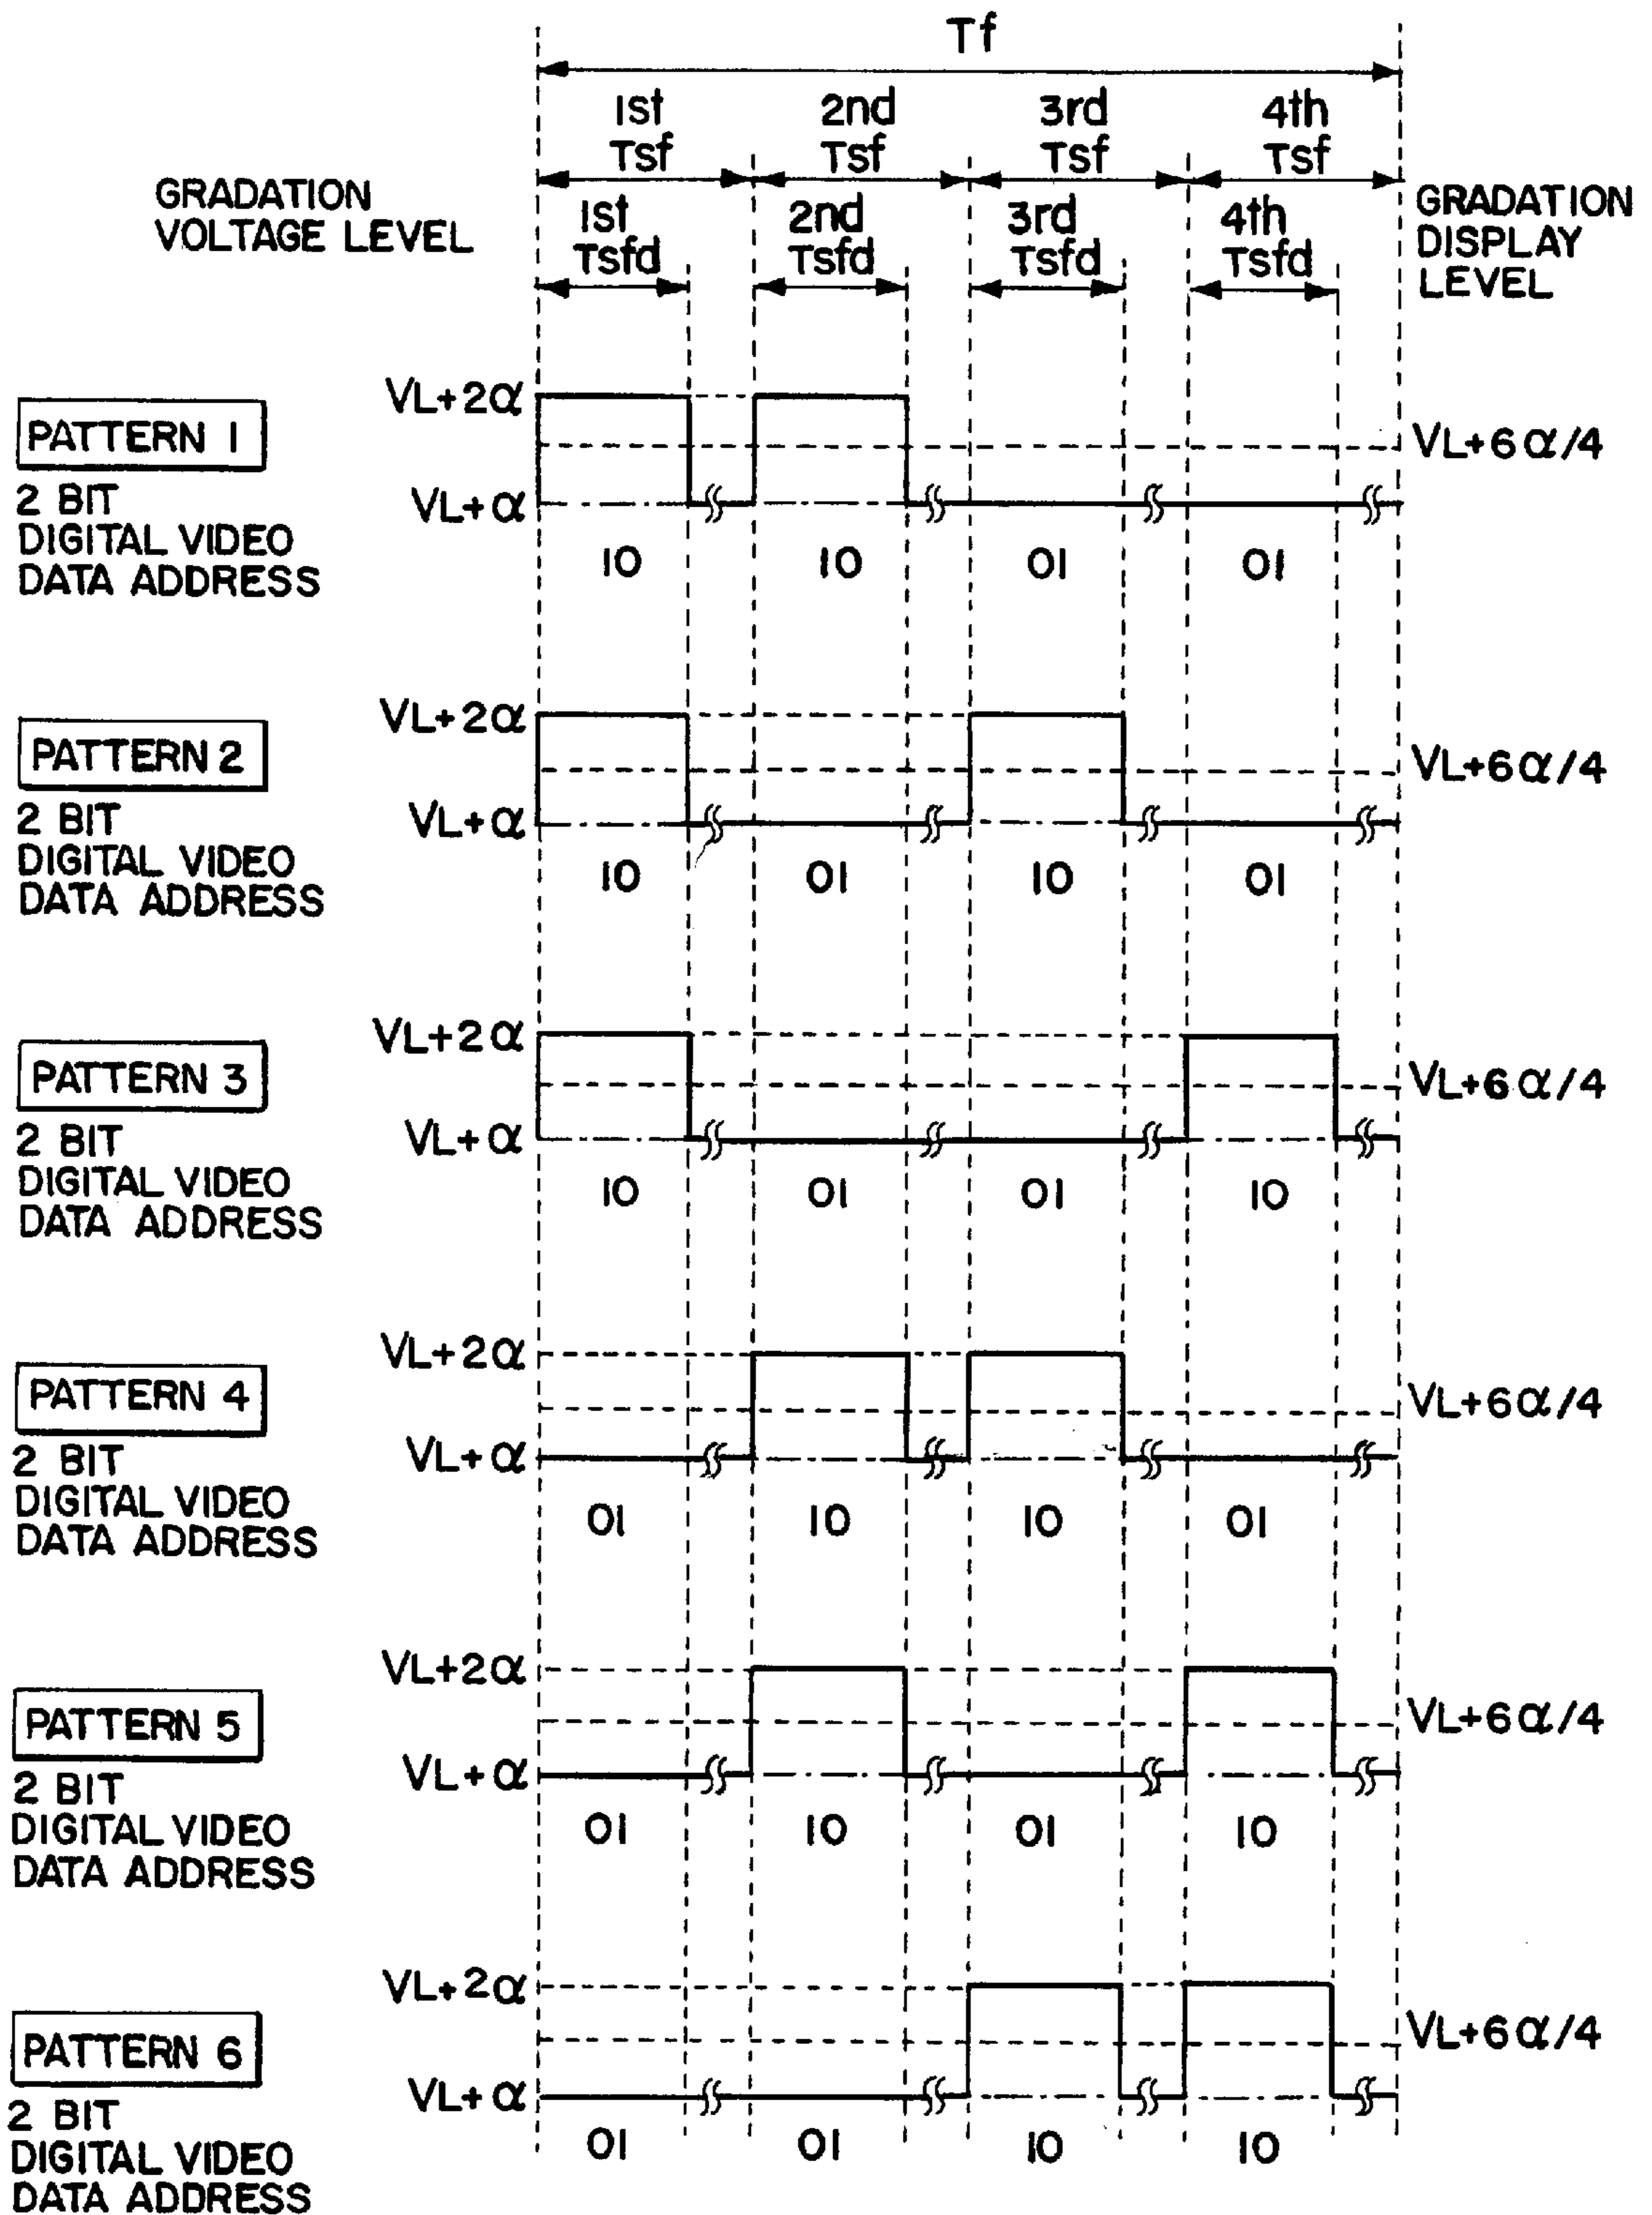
Tf

1st Tsf
2nd Tsf
3rd Tsf
4th Tsf

GRADATION VOLTAGE LEVEL

1st Tsfd
2nd Tsfd
3rd Tsfd
4th Tsfd

GRADATION DISPLAY LEVEL

PATTERN 1
2 BIT DIGITAL VIDEO DATA ADDRESS
$VL+2\alpha$
$VL+\alpha$
10 10 01 01
$VL+6\alpha/4$

PATTERN 2
2 BIT DIGITAL VIDEO DATA ADDRESS
$VL+2\alpha$
$VL+\alpha$
10 01 10 01
$VL+6\alpha/4$

PATTERN 3
2 BIT DIGITAL VIDEO DATA ADDRESS
$VL+2\alpha$
$VL+\alpha$
10 01 01 10
$VL+6\alpha/4$

PATTERN 4
2 BIT DIGITAL VIDEO DATA ADDRESS
$VL+2\alpha$
$VL+\alpha$
01 10 10 01
$VL+6\alpha/4$

PATTERN 5
2 BIT DIGITAL VIDEO DATA ADDRESS
$VL+2\alpha$
$VL+\alpha$
01 10 01 10
$VL+6\alpha/4$

PATTERN 6
2 BIT DIGITAL VIDEO DATA ADDRESS
$VL+2\alpha$
$VL+\alpha$
01 01 10 10
$VL+6\alpha/4$